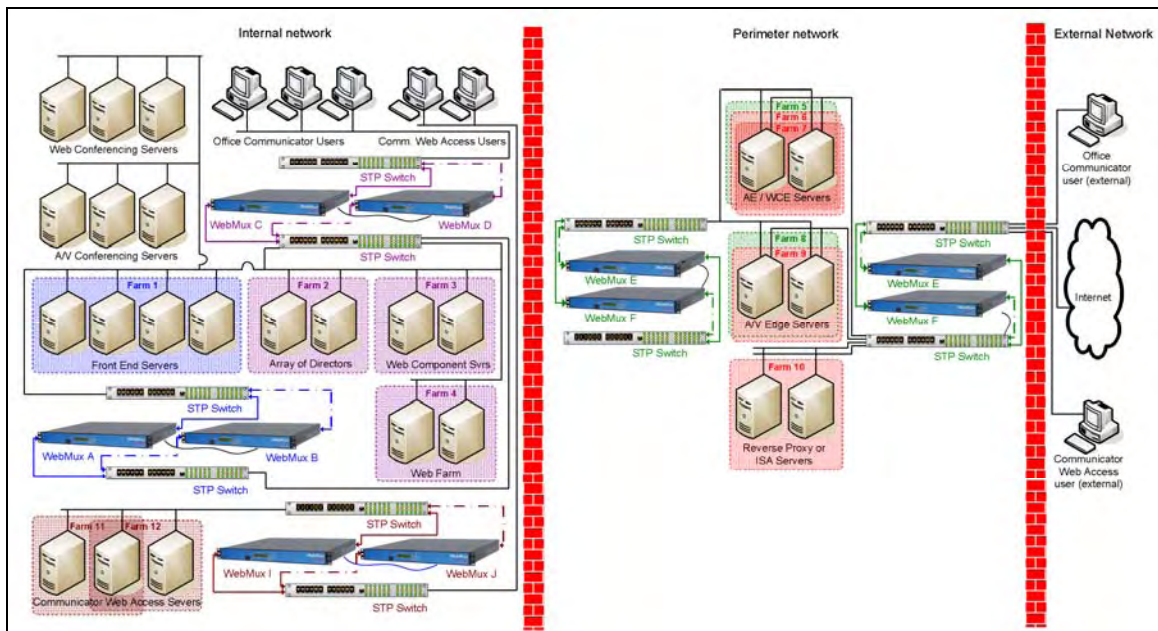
Internal network

Perimeter network

External Network

Web Conferencing Servers

Office Communicator Users

Comm. Web Access Users

STP Switch

A/V Conferencing Servers

WebMux C

WebMux D

STP Switch

Farm 1

Front End Servers

Farm 2

Array of Directors

Farm 3

Web Component Svrs

Farm 4

Web Farm

STP Switch

WebMux A

WebMux B

STP Switch

STP Switch

Farm 11

Farm 12

Communicator Web Access Severs

WebMux I

WebMux J

STP Switch

Farm 5

Farm 6

Farm 7

AE / WCE Servers

STP Switch

WebMux E

WebMux F

STP Switch

Farm 8

Farm 9

A/V Edge Servers

Farm 10

Reverse Proxy or ISA Servers

STP Switch

WebMux E

WebMux F

STP Switch

Office Communicator user (external)

Internet

Communicator Web Access user (external)